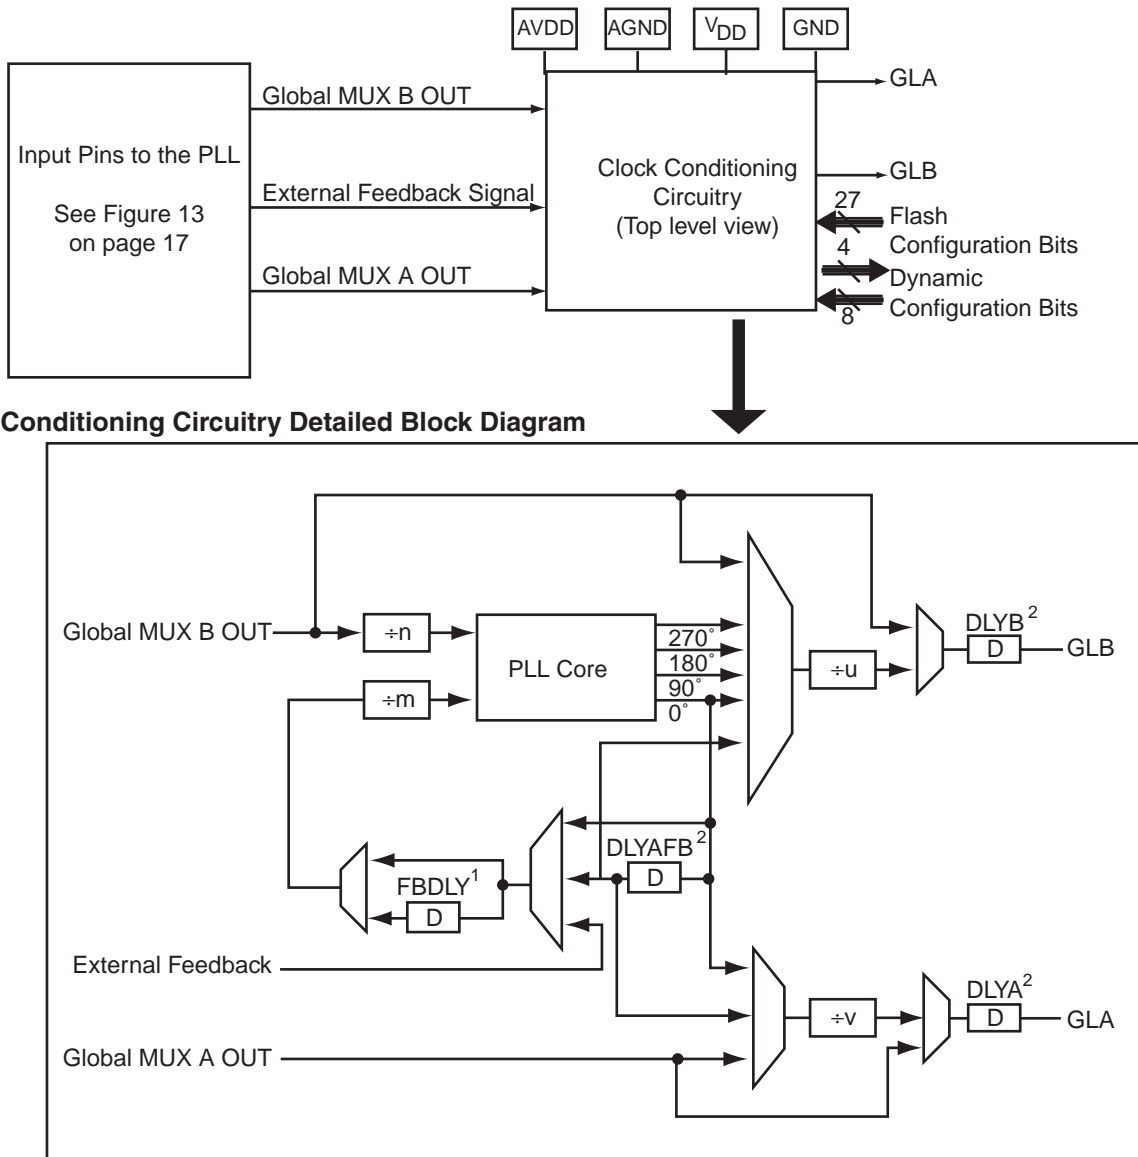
AVDD AGND $V_{DD}$ GND

Input Pins to the PLL

See Figure 13 on page 17

Global MUX B OUT

External Feedback Signal

Global MUX A OUT

Clock Conditioning Circuitry (Top level view)

GLA

GLB

27 Flash Configuration Bits

4 Dynamic Configuration Bits

8

Conditioning Circuitry Detailed Block Diagram

Global MUX B OUT

÷n

PLL Core

270˚

180˚

90˚

0˚

÷m

÷u

DLYB$^2$

D

GLB

DLYAFB$^2$

D

FBDLY$^1$

D

External Feedback

÷v

DLYA$^2$

D

GLA

Global MUX A OUT